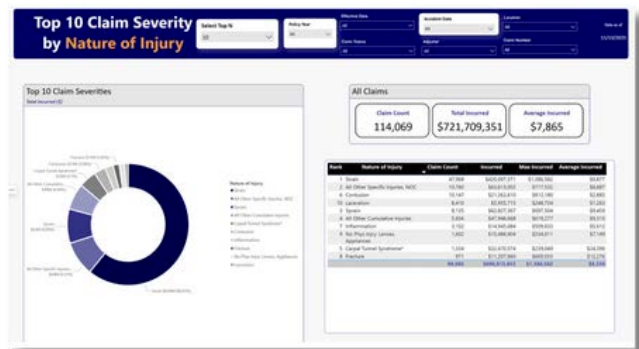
Top 10 Claim Severity by Nature of Injury

Select Top N
Policy Year
Effective Date
Accident Date
Location
Claim Status
Adjuster
Claim Number
All
All
All
All
All
All
All

Top 10 Claim Severities
Total Incurred ($)

Nature of Injury
Strain
All Other Specific Injuries, NOC
Contusion
All Other Cumulative Injuries
Carpal Tunnel Syndrome
Laceration
Inflammation
Fracture
Sprain

All Claims

Claim Count
114,069

Total Incurred
$721,709,351

Average Incurred
$7,865

| Rank | Nature of Injury | Claim Count | Incurred | Max Incurred | Average Incurred |
|---|---|---|---|---|---|
| 1 | Strain | 47,968 | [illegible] | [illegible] | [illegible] |
| 2 | All Other Specific Injuries, NOC | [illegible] | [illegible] | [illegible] | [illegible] |
| 3 | Contusion | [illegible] | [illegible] | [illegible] | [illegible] |
| 4 | Laceration | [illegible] | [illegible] | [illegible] | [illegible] |
| 5 | Sprain | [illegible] | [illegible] | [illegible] | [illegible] |
| 6 | All Other Cumulative Injuries | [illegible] | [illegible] | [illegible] | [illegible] |
| 7 | Inflammation | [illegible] | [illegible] | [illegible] | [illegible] |
| 8 | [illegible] | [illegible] | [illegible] | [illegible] | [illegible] |
| 9 | Carpal Tunnel Syndrome | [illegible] | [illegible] | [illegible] | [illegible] |
| 10 | Fracture | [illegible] | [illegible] | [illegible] | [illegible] |
| | | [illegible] | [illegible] | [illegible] | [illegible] |